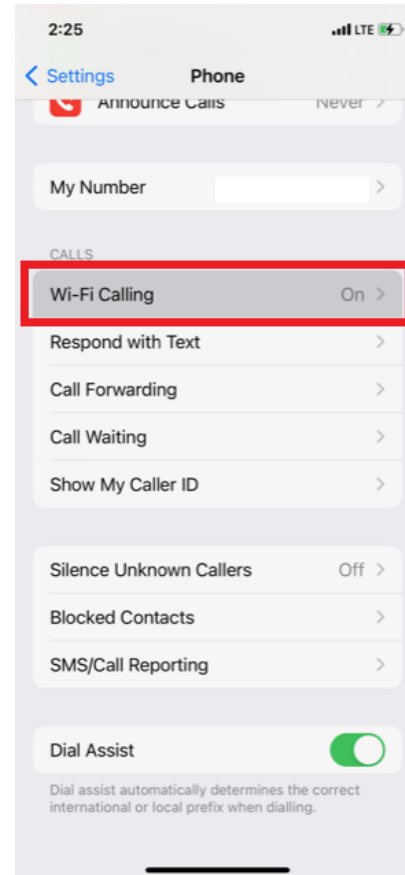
2:25
LTE

Settings
Phone

Announce Calls
Never

My Number

CALLS

Wi-Fi Calling
On

Respond with Text

Call Forwarding

Call Waiting

Show My Caller ID

Silence Unknown Callers
Off

Blocked Contacts

SMS/Call Reporting

Dial Assist

Dial assist automatically determines the correct international or local prefix when dialling.